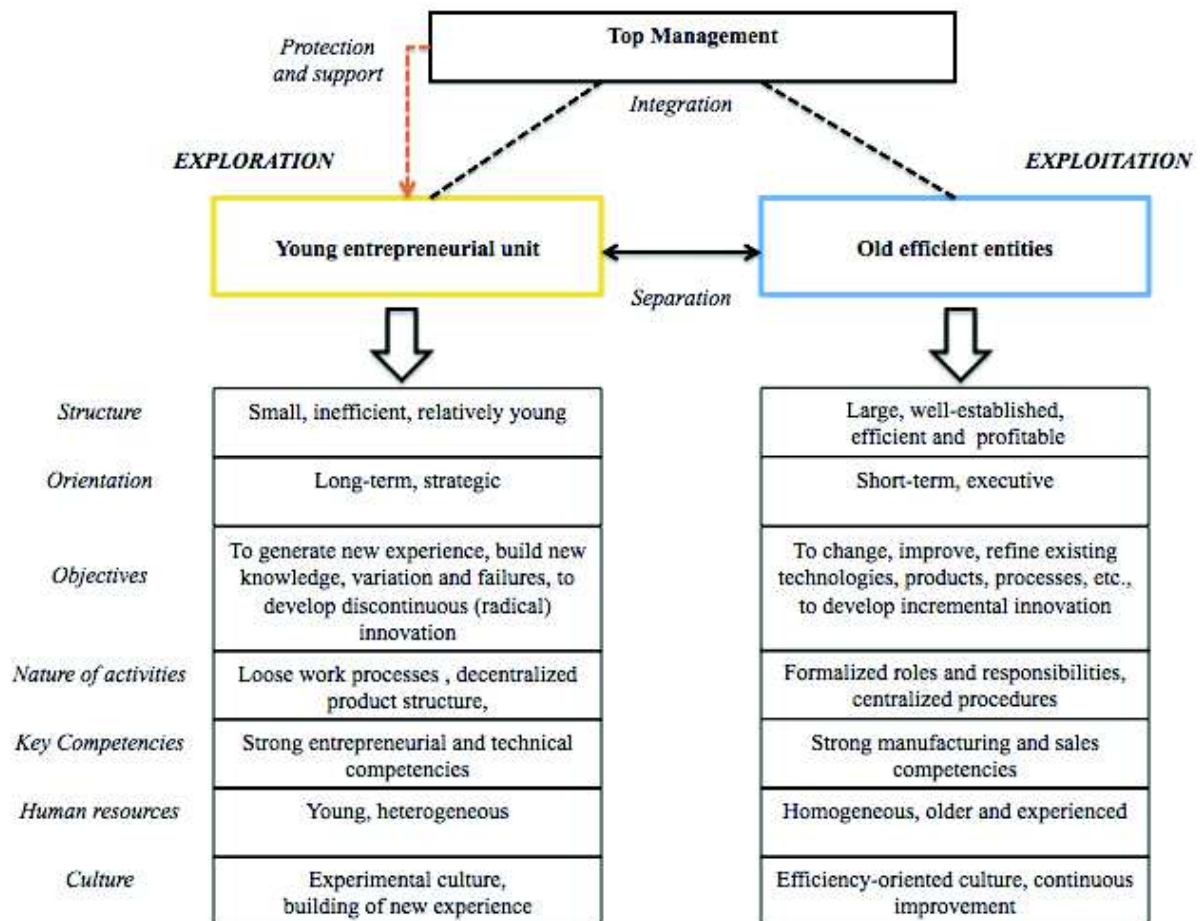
Top Management

Protection and support

Integration

EXPLORATION

EXPLOITATION

Young entrepreneurial unit

Old efficient entities

Separation

| | Young entrepreneurial unit | Old efficient entities |
|---|---|---|
| Structure | Small, inefficient, relatively young | Large, well-established, efficient and profitable |
| Orientation | Long-term, strategic | Short-term, executive |
| Objectives | To generate new experience, build new knowledge, variation and failures, to develop discontinuous (radical) innovation | To change, improve, refine existing technologies, products, processes, etc., to develop incremental innovation |
| Nature of activities | Loose work processes , decentralized product structure, | Formalized roles and responsibilities, centralized procedures |
| Key Competencies | Strong entrepreneurial and technical competencies | Strong manufacturing and sales competencies |
| Human resources | Young, heterogeneous | Homogeneous, older and experienced |
| Culture | Experimental culture, building of new experience | Efficiency-oriented culture, continuous improvement |